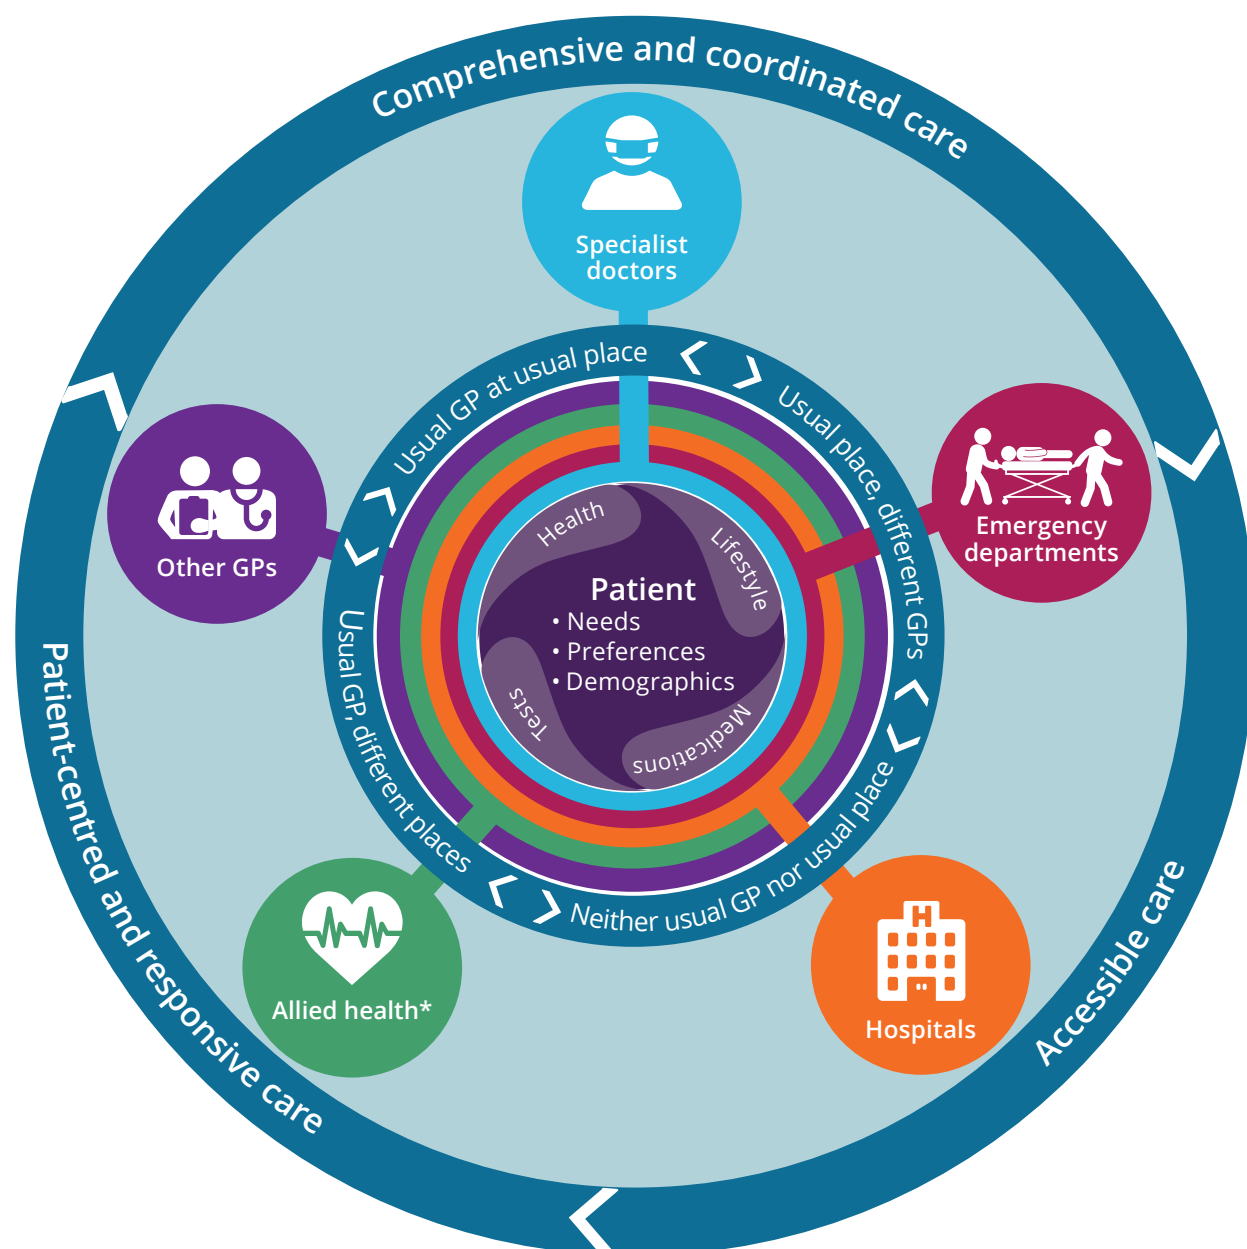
Comprehensive and coordinated care

Specialist doctors

Usual GP at usual place

Usual place, different GPs

Other GPs

Emergency departments

Health

Lifestyle

Patient
• Needs
• Preferences
• Demographics

Tests

Medications

Usual GP, different places

Neither usual GP nor usual place

Allied health*

Hospitals

Patient-centred and responsive care

Accessible care